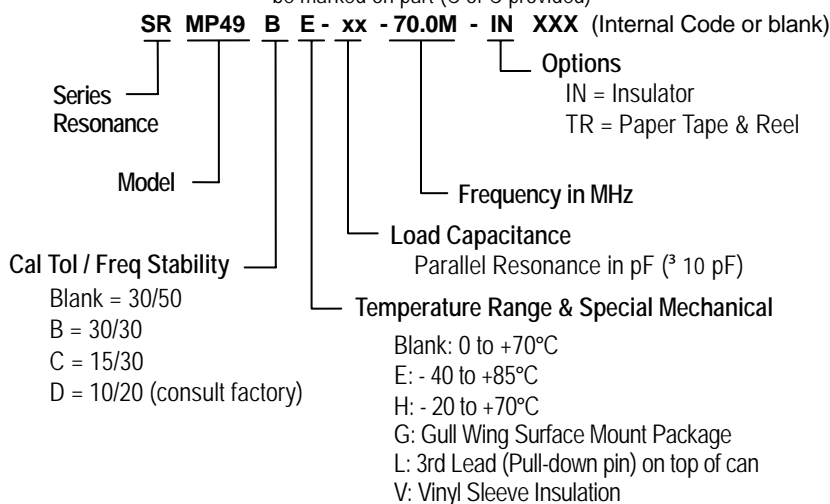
be marked on part (C or U provided)

SR MP49 B E - xx - 70.0M - IN XXX (Internal Code or blank)

Options
IN = Insulator
TR = Paper Tape & Reel

Series Resonance

Model

Frequency in MHz

Load Capacitance
Parallel Resonance in pF (³ 10 pF)

Cal Tol / Freq Stability
Blank = 30/50
B = 30/30
C = 15/30
D = 10/20 (consult factory)

Temperature Range & Special Mechanical
Blank: 0 to +70°C
E: - 40 to +85°C
H: - 20 to +70°C
G: Gull Wing Surface Mount Package
L: 3rd Lead (Pull-down pin) on top of can
V: Vinyl Sleeve Insulation